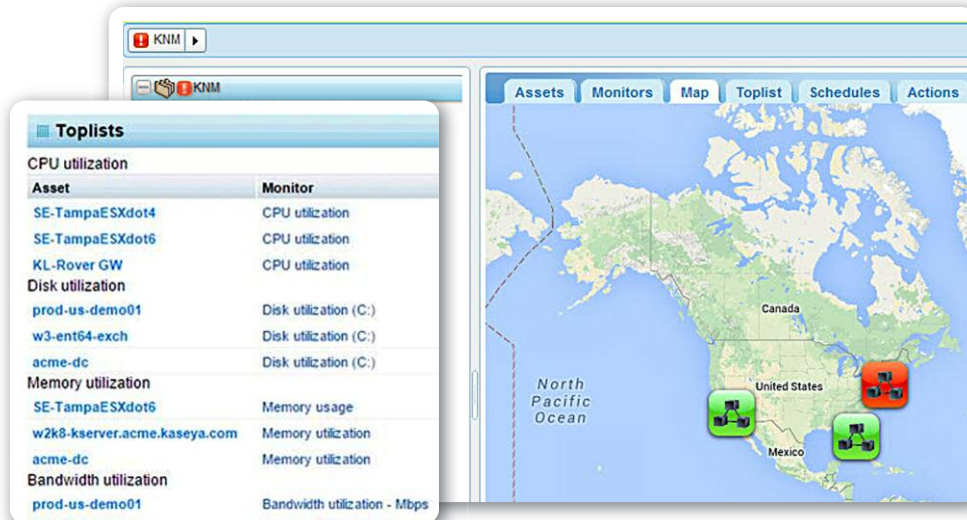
KNM

KNM

Toplists

CPU utilization

| Asset | Monitor |
|---|---|
| SE-TampaESXdot4 | CPU utilization |
| SE-TampaESXdot6 | CPU utilization |
| KL-Rover GW | CPU utilization |

Disk utilization

| Asset | Monitor |
|---|---|
| prod-us-demo01 | Disk utilization (C:) |
| w3-ent64-exch | Disk utilization (C:) |
| acme-dc | Disk utilization (C:) |

Memory utilization

| Asset | Monitor |
|---|---|
| SE-TampaESXdot6 | Memory usage |
| w2k8-kserver.acme.kaseya.com | Memory utilization |
| acme-dc | Memory utilization |

Bandwidth utilization

| Asset | Monitor |
|---|---|
| prod-us-demo01 | Bandwidth utilization - Mbps |

Assets Monitors Map Toplist Schedules Actions

Canada

United States

North Pacific Ocean

Mexico